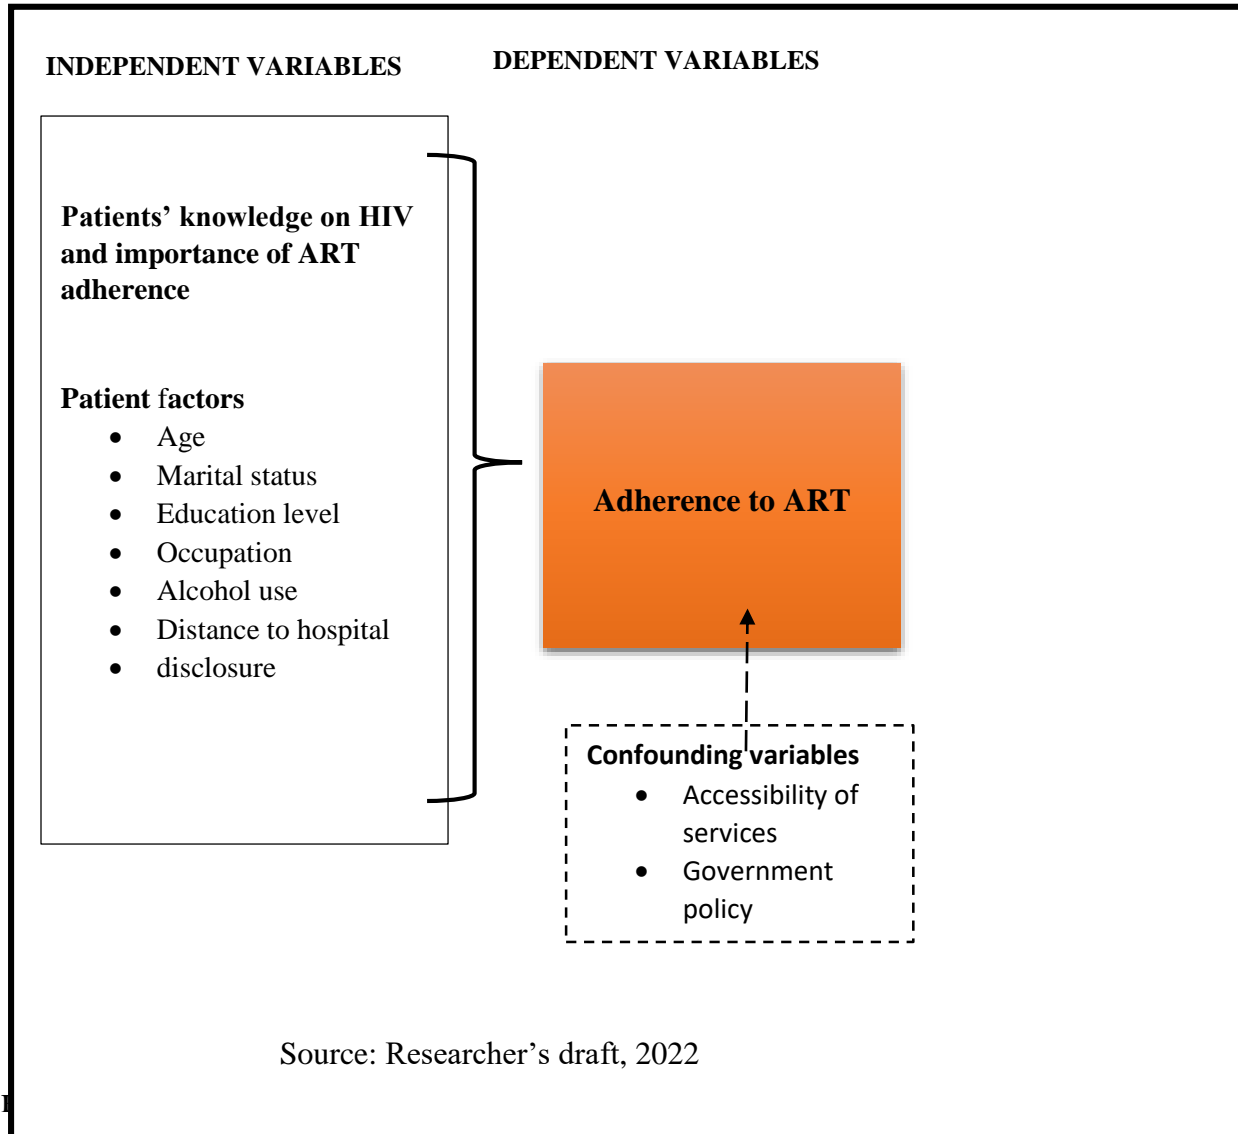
INDEPENDENT VARIABLES

DEPENDENT VARIABLES

Patients' knowledge on HIV and importance of ART adherence

Patient factors
- Age
- Marital status
- Education level
- Occupation
- Alcohol use
- Distance to hospital
- disclosure

Adherence to ART

Confounding variables
- Accessibility of services
- Government policy

Source: Researcher's draft, 2022